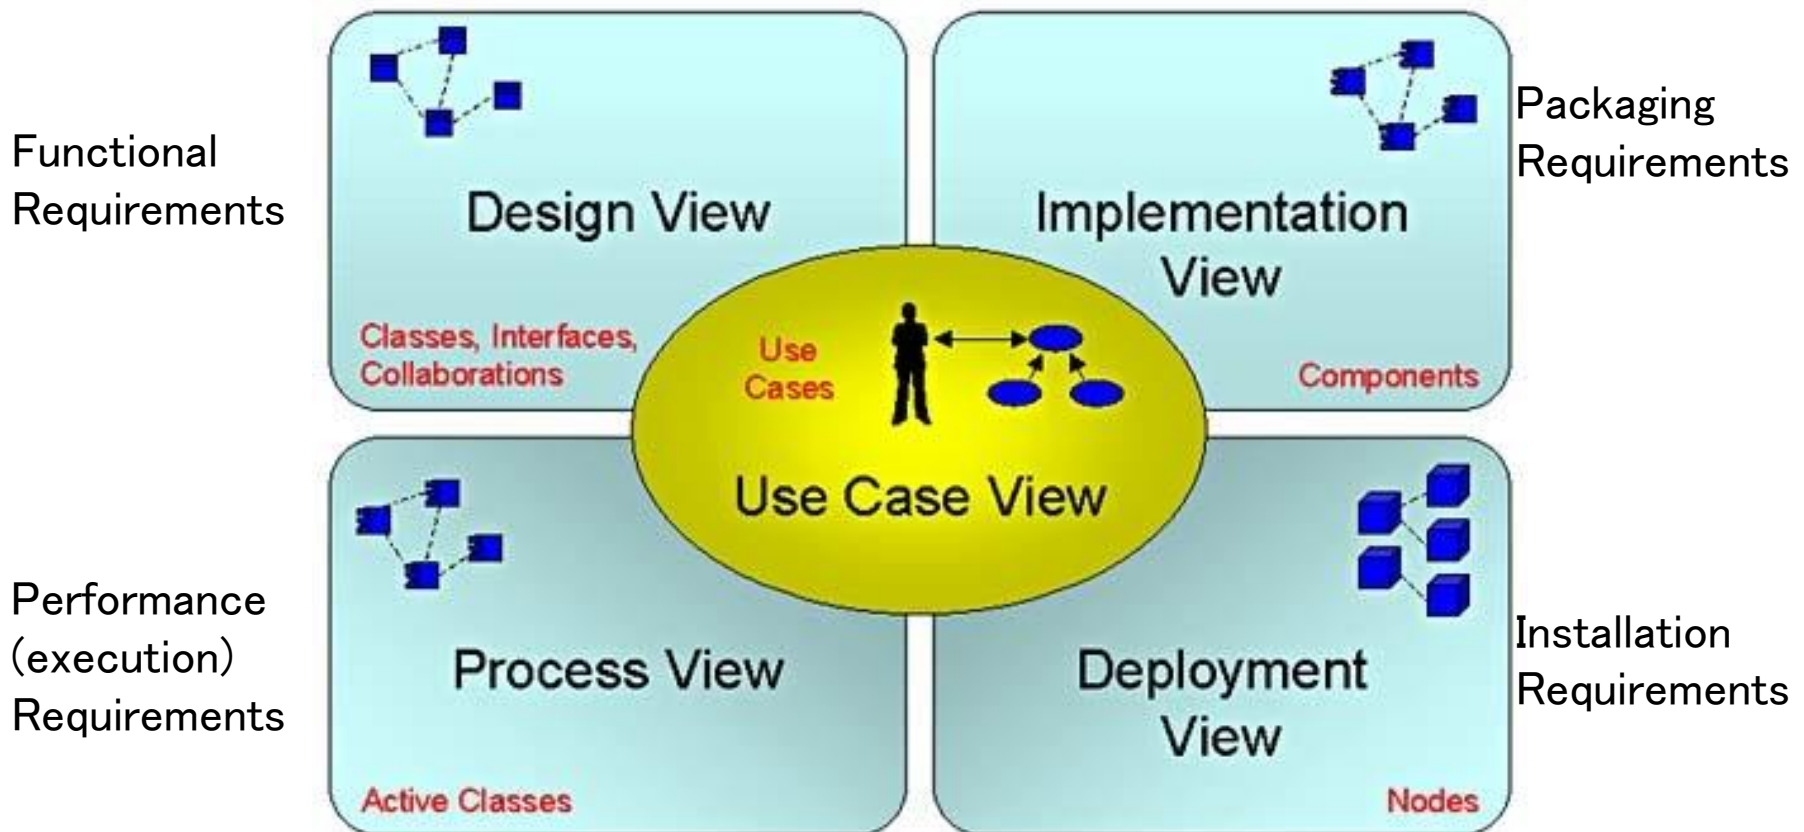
Functional Requirements

Design View

Classes, Interfaces, Collaborations

Packaging Requirements

Implementation View

Components

Use Cases

Use Case View

Performance (execution) Requirements

Process View

Active Classes

Installation Requirements

Deployment View

Nodes